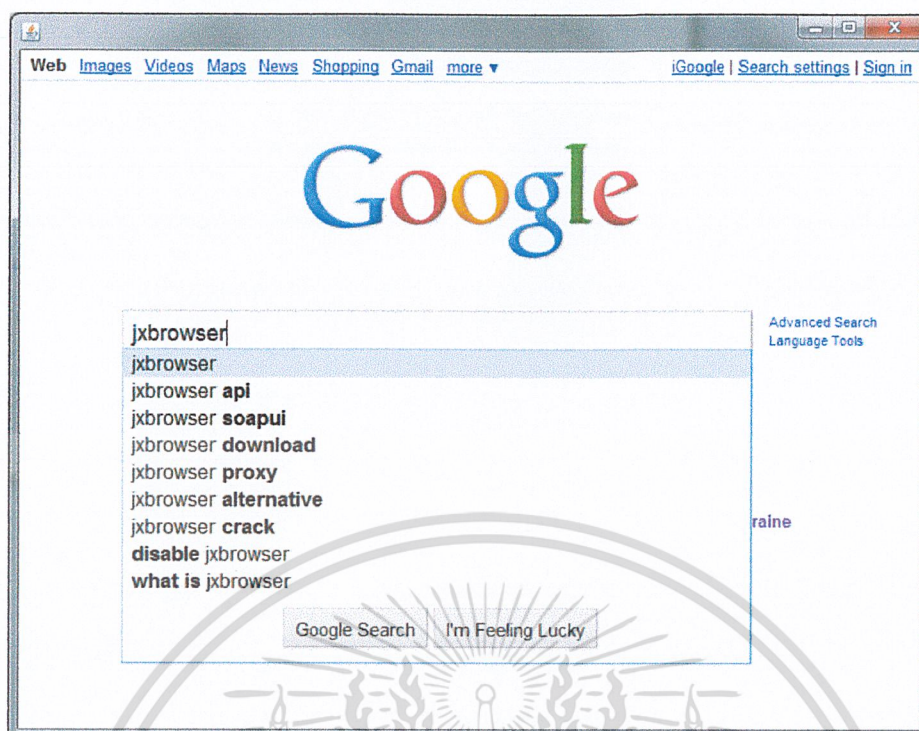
Web Images Videos Maps News Shopping Gmail more ▾

iGoogle | Search settings | Sign in

Google

jxbrowser

Advanced Search
Language Tools

jxbrowser
jxbrowser **api**
jxbrowser **soapui**
jxbrowser **download**
jxbrowser **proxy**
jxbrowser **alternative**
jxbrowser **crack**
**disable** jxbrowser
**what is** jxbrowser

raine

Google Search
I'm Feeling Lucky